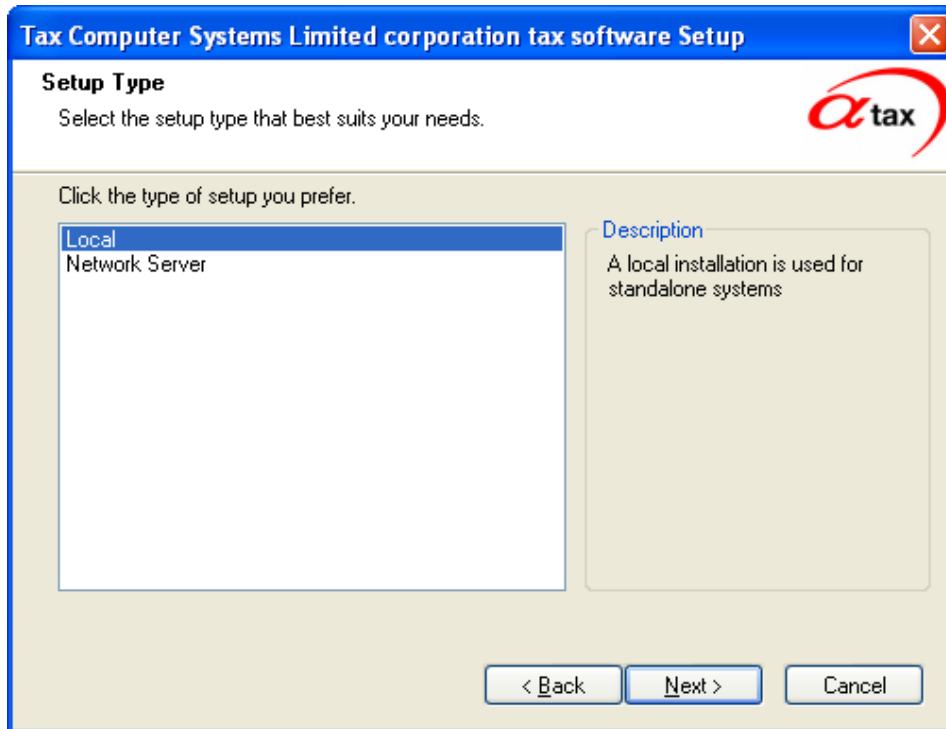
Tax Computer Systems Limited corporation tax software Setup

Setup Type

Select the setup type that best suits your needs.

$\alpha$tax

Click the type of setup you prefer.

Local
Network Server

Description

A local installation is used for standalone systems

< Back

Next >

Cancel